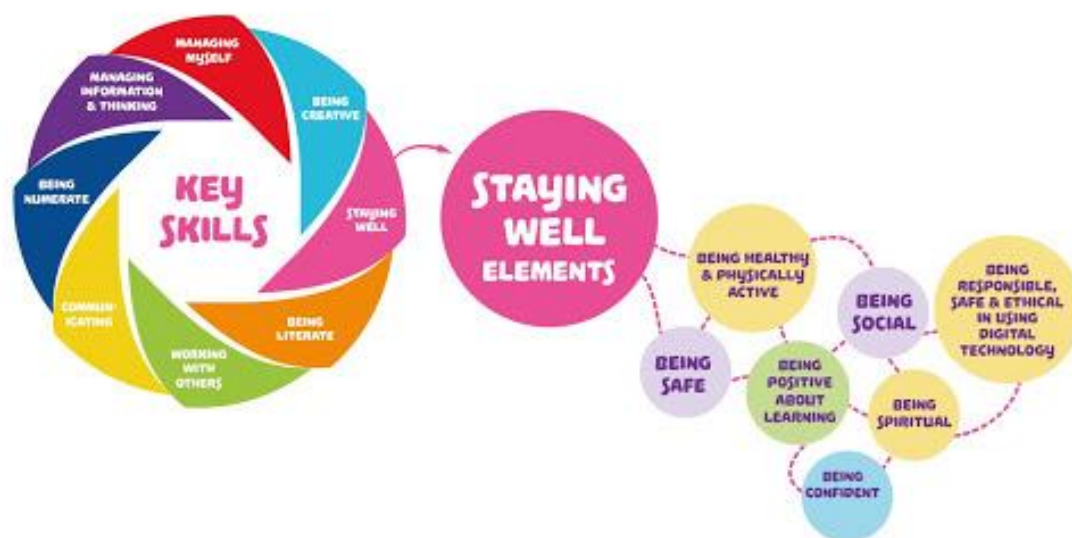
MANAGING MYSELF

MANAGING INFORMATION & THINKING

BEING CREATIVE

BEING NUMERATE

KEY SKILLS

STAYING WELL

COMMUNICATING

BEING LITERATE

WORKING WITH OTHERS

STAYING WELL ELEMENTS

BEING HEALTHY & PHYSICALLY ACTIVE

BEING SOCIAL

BEING RESPONSIBLE, SAFE & ETHICAL IN USING DIGITAL TECHNOLOGY

BEING SAFE

BEING POSITIVE ABOUT LEARNING

BEING SPIRITUAL

BEING CONFIDENT